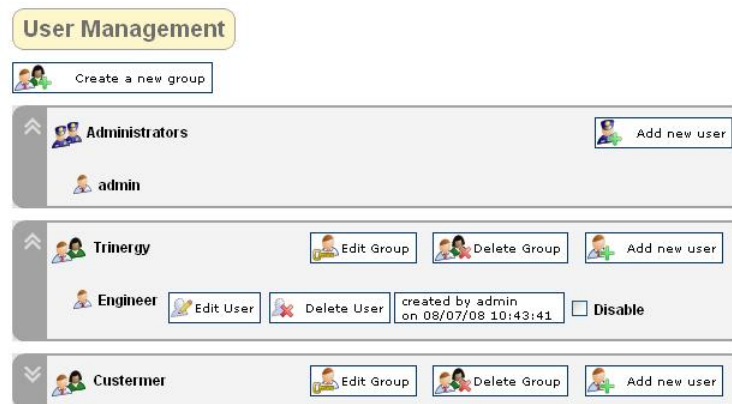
User Management

Create a new group

Administrators

Add new user

admin

Trinergy

Edit Group

Delete Group

Add new user

Engineer

Edit User

Delete User

created by admin on 08/07/08 10:43:41

Disable

Custermer

Edit Group

Delete Group

Add new user